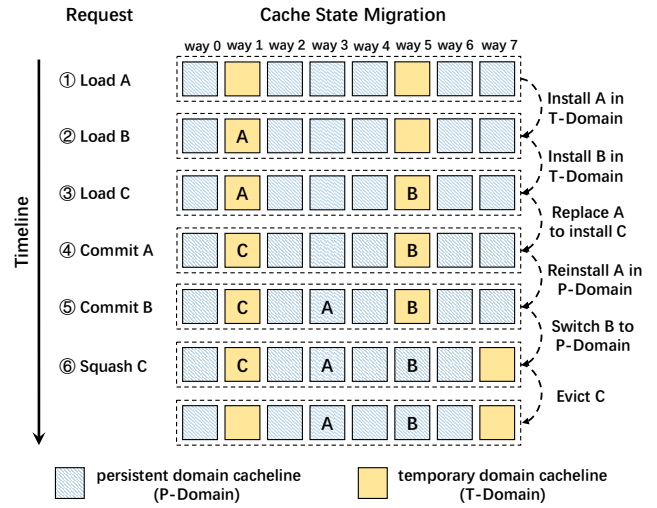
Request

Cache State Migration

way 0 way 1 way 2 way 3 way 4 way 5 way 6 way 7

Timeline

① Load A

② Load B

③ Load C

④ Commit A

⑤ Commit B

⑥ Squash C

A

A B

C B

C A B

C A B

A B

Install A in T-Domain

Install B in T-Domain

Replace A to install C

Reinstall A in P-Domain

Switch B to P-Domain

Evict C

persistent domain cacheline (P-Domain)

temporary domain cacheline (T-Domain)